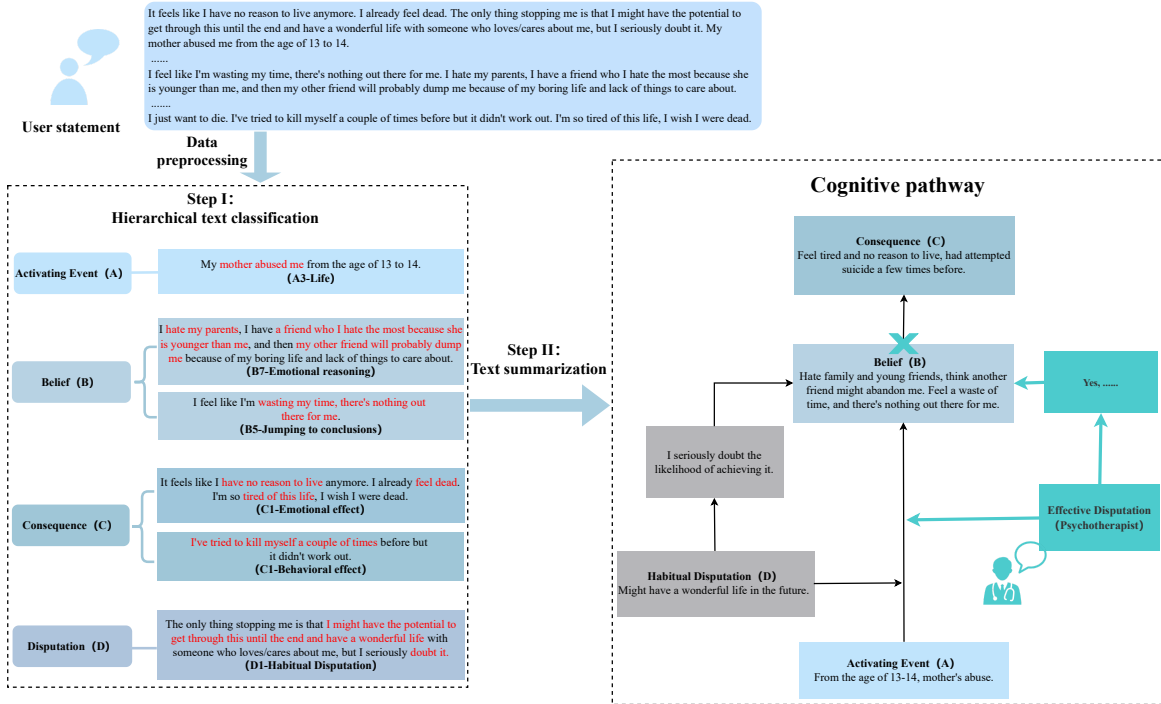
It feels like I have no reason to live anymore. I already feel dead. The only thing stopping me is that I might have the potential to get through this until the end and have a wonderful life with someone who loves/cares about me, but I seriously doubt it. My mother abused me from the age of 13 to 14.
......
I feel like I'm wasting my time, there's nothing out there for me. I hate my parents, I have a friend who I hate the most because she is younger than me, and then my other friend will probably dump me because of my boring life and lack of things to care about.
.......
I just want to die. I've tried to kill myself a couple of times before but it didn't work out. I'm so tired of this life, I wish I were dead.

User statement

Data preprocessing

Step I:
Hierarchical text classification

Activating Event（A）

My mother abused me from the age of 13 to 14.
(A3-Life)

Belief（B）

I hate my parents, I have a friend who I hate the most because she is younger than me, and then my other friend will probably dump me because of my boring life and lack of things to care about.
(B7-Emotional reasoning)

I feel like I'm wasting my time, there's nothing out there for me.
(B5-Jumping to conclusions)

Consequence（C）

It feels like I have no reason to live anymore. I already feel dead. I'm so tired of this life, I wish I were dead.
(C1-Emotional effect)

I've tried to kill myself a couple of times before but it didn't work out.
(C1-Behavioral effect)

Disputation（D）

The only thing stopping me is that I might have the potential to get through this until the end and have a wonderful life with someone who loves/cares about me, but I seriously doubt it.
(D1-Habitual Disputation)

Step II:
Text summarization

Cognitive pathway

Consequence（C）
Feel tired and no reason to live, had attempted suicide a few times before.

Belief（B）
Hate family and young friends, think another friend might abandon me. Feel a waste of time, and there's nothing out there for me.

Yes, ......

I seriously doubt the likelihood of achieving it.

Effective Disputation（Psychotherapist）

Habitual Disputation（D）
Might have a wonderful life in the future.

Activating Event（A）
From the age of 13-14, mother's abuse.